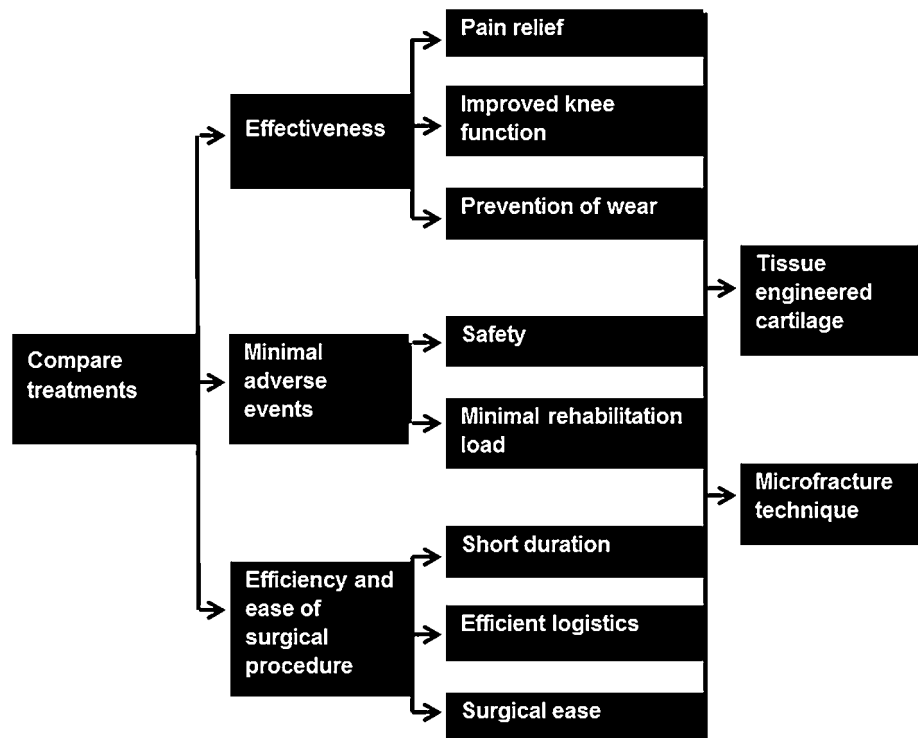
Compare treatments

Effectiveness

Minimal adverse events

Efficiency and ease of surgical procedure

Pain relief

Improved knee function

Prevention of wear

Safety

Minimal rehabilitation load

Short duration

Efficient logistics

Surgical ease

Tissue engineered cartilage

Microfracture technique